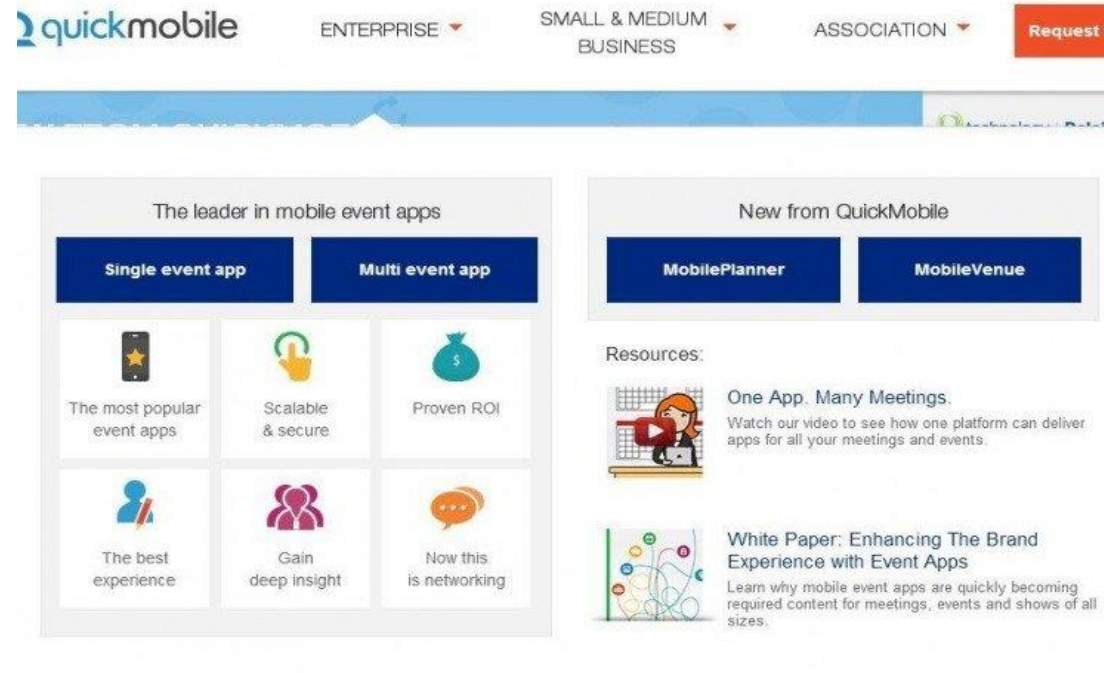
quickmobile ENTERPRISE SMALL & MEDIUM BUSINESS ASSOCIATION Request

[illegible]

The leader in mobile event apps

Single event app

Multi event app

The most popular event apps

Scalable & secure

Proven ROI

The best experience

Gain deep insight

Now this is networking

New from QuickMobile

MobilePlanner

MobileVenue

Resources:

One App. Many Meetings.

Watch our video to see how one platform can deliver apps for all your meetings and events.

White Paper: Enhancing The Brand Experience with Event Apps

Learn why mobile event apps are quickly becoming required content for meetings, events and shows of all sizes.